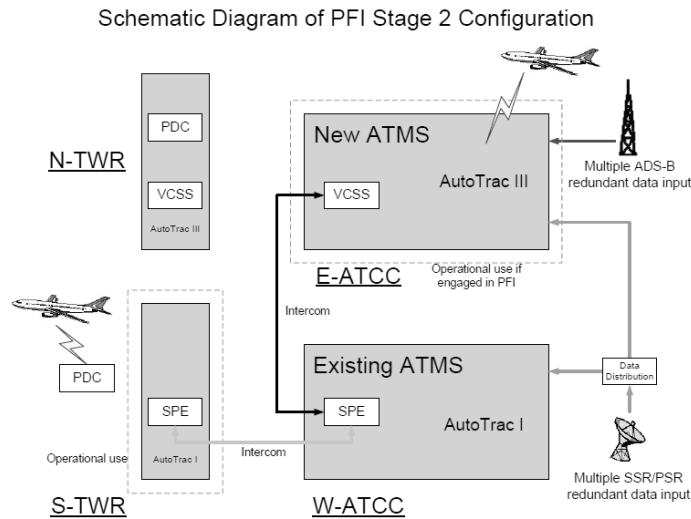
Schematic Diagram of PFI Stage 2 Configuration

N-TWR

PDC

VCSS

AutoTrac III

New ATMS

VCSS

AutoTrac III

Multiple ADS-B redundant data input

E-ATCC

Operational use if engaged in PFI

Intercom

PDC

SPE

AutoTrac I

Operational use

S-TWR

Existing ATMS

SPE

AutoTrac I

Intercom

Data Distribution

Multiple SSR/PSR redundant data input

W-ATCC